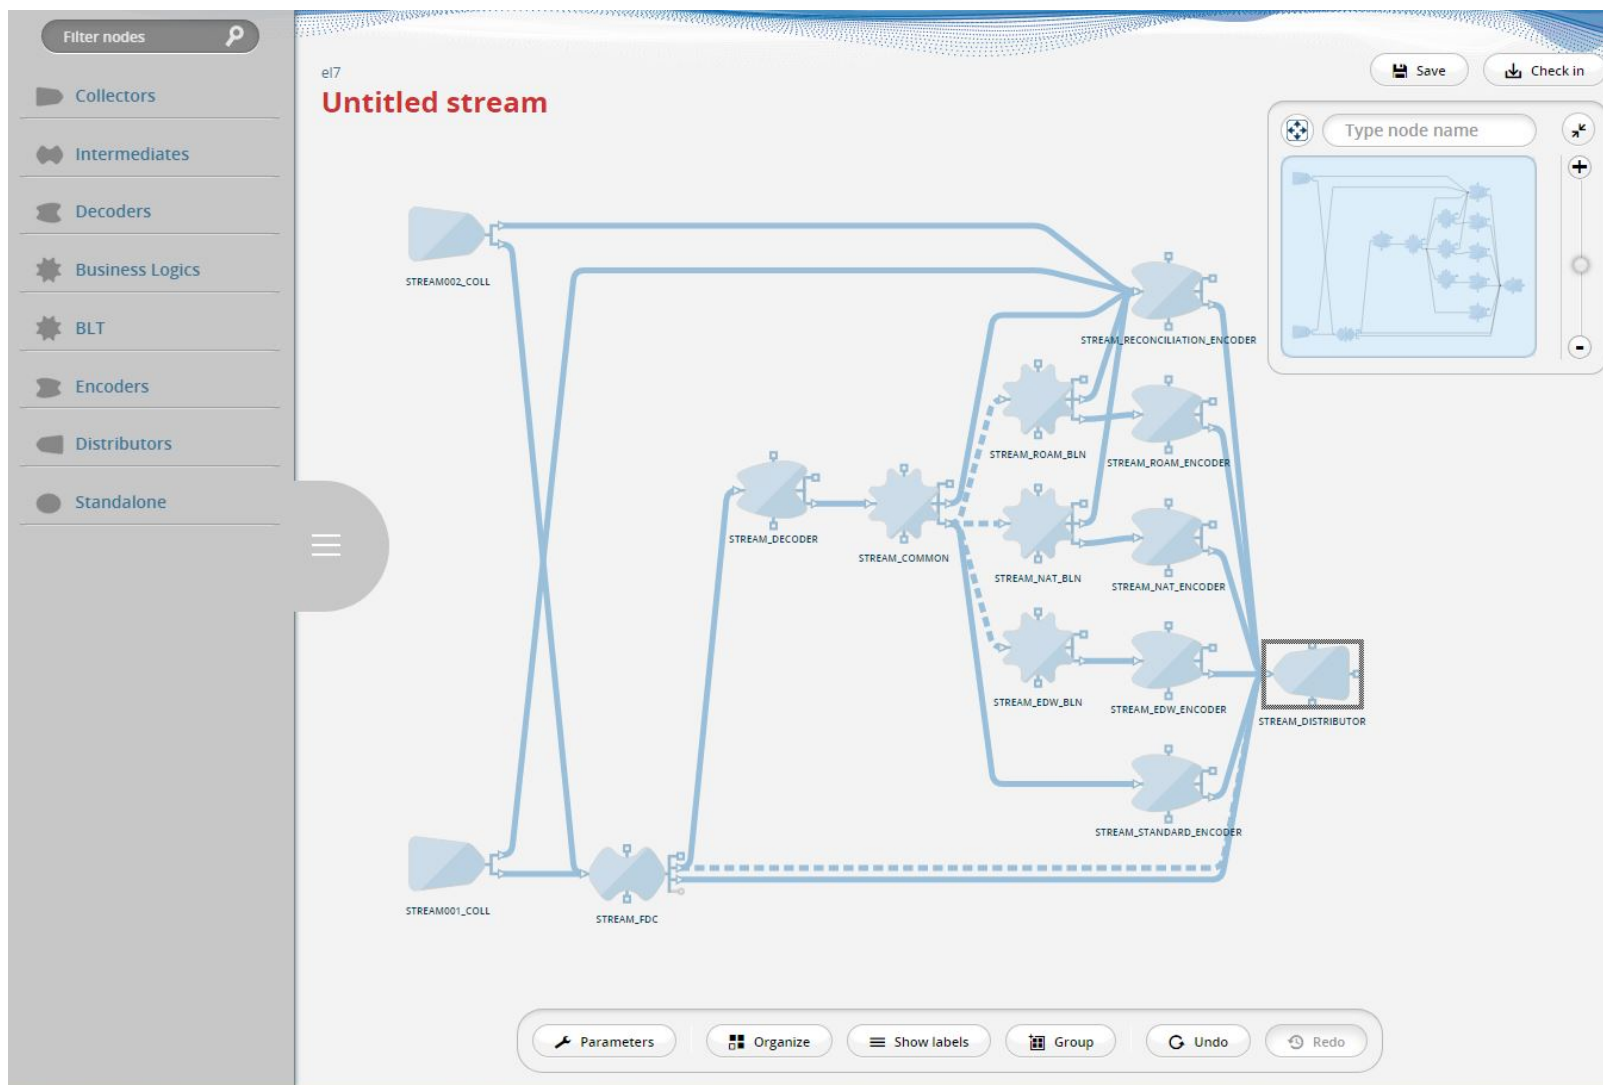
Filter nodes

Collectors

Intermediates

Decoders

Business Logics

BLT

Encoders

Distributors

Standalone

el7

Untitled stream

Save

Check in

Type node name

STREAM002_COLL

STREAM_RECONCILIATION_ENCODER

STREAM_ROAM_BLN

STREAM_ROAM_ENCODER

STREAM_DECODER

STREAM_COMMON

STREAM_NAT_BLN

STREAM_NAT_ENCODER

STREAM_EDW_BLN

STREAM_EDW_ENCODER

STREAM_DISTRIBUTOR

STREAM_STANDARD_ENCODER

STREAM001_COLL

STREAM_FDC

Parameters

Organize

Show labels

Group

Undo

Redo